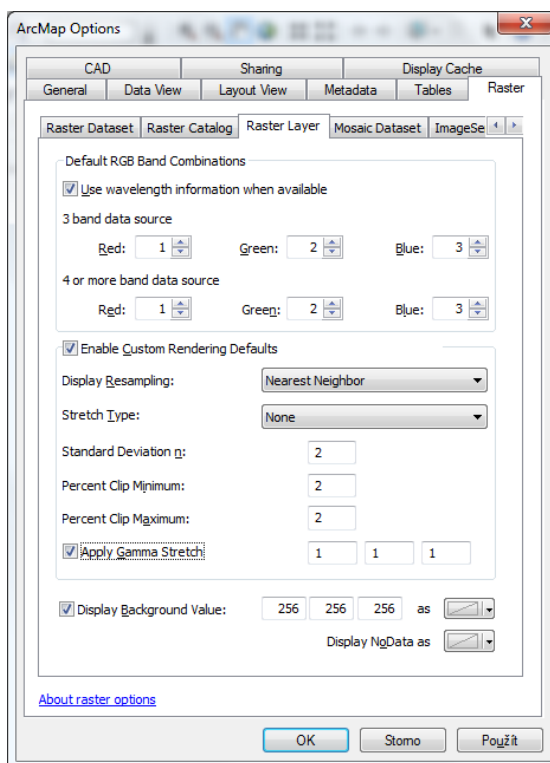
ArcMap Options

CAD | Sharing | Display Cache
General | Data View | Layout View | Metadata | Tables | Raster

Raster Dataset | Raster Catalog | Raster Layer | Mosaic Dataset | ImageSe

Default RGB Band Combinations
Use wavelength information when available
3 band data source
Red: 1 Green: 2 Blue: 3
4 or more band data source
Red: 1 Green: 2 Blue: 3

Enable Custom Rendering Defaults
Display Resampling: Nearest Neighbor
Stretch Type: None
Standard Deviation n: 2
Percent Clip Minimum: 2
Percent Clip Maximum: 2
Apply Gamma Stretch 1 1 1

Display Background Value: 256 256 256 as
Display NoData as

About raster options

OK Storno Použít